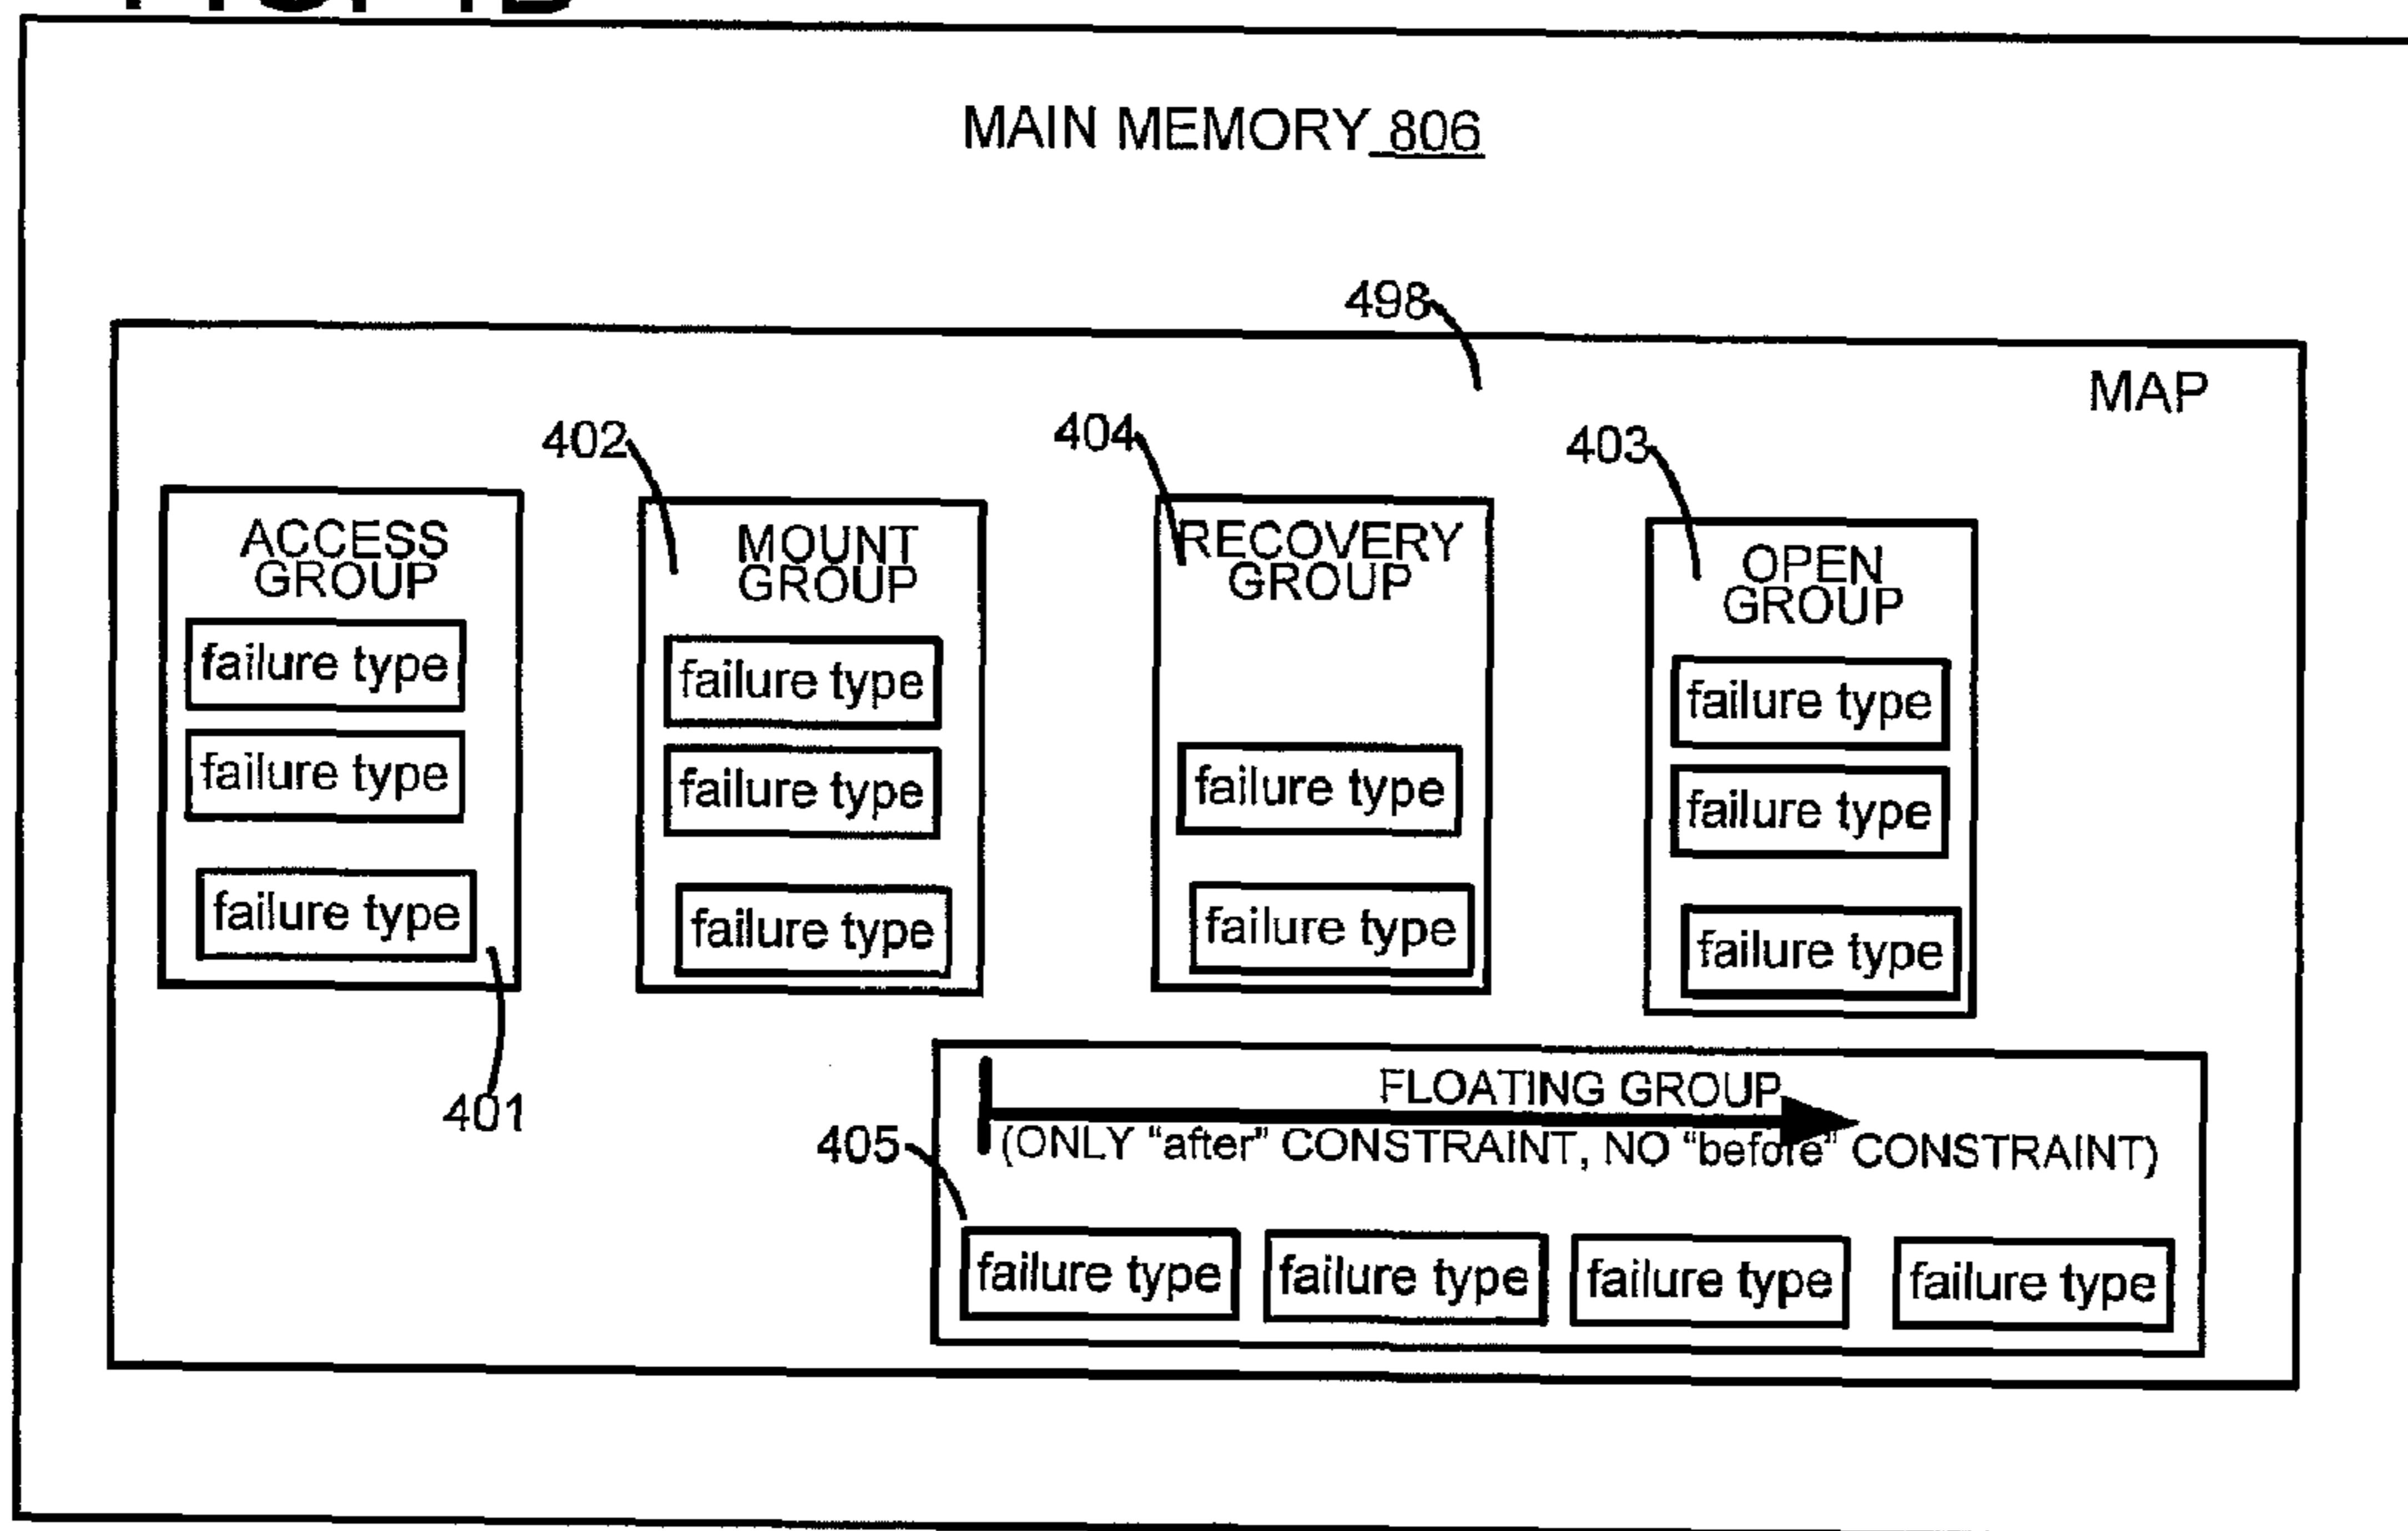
MAIN MEMORY 806

498

MAP

402

404

403

ACCESS GROUP

failure type

failure type

failure type

MOUNT GROUP

failure type

failure type

failure type

RECOVERY GROUP

failure type

failure type

OPEN GROUP

failure type

failure type

failure type

401

FLOATING GROUP

405

(ONLY “after” CONSTRAINT, NO “before” CONSTRAINT)

failure type

failure type

failure type

failure type